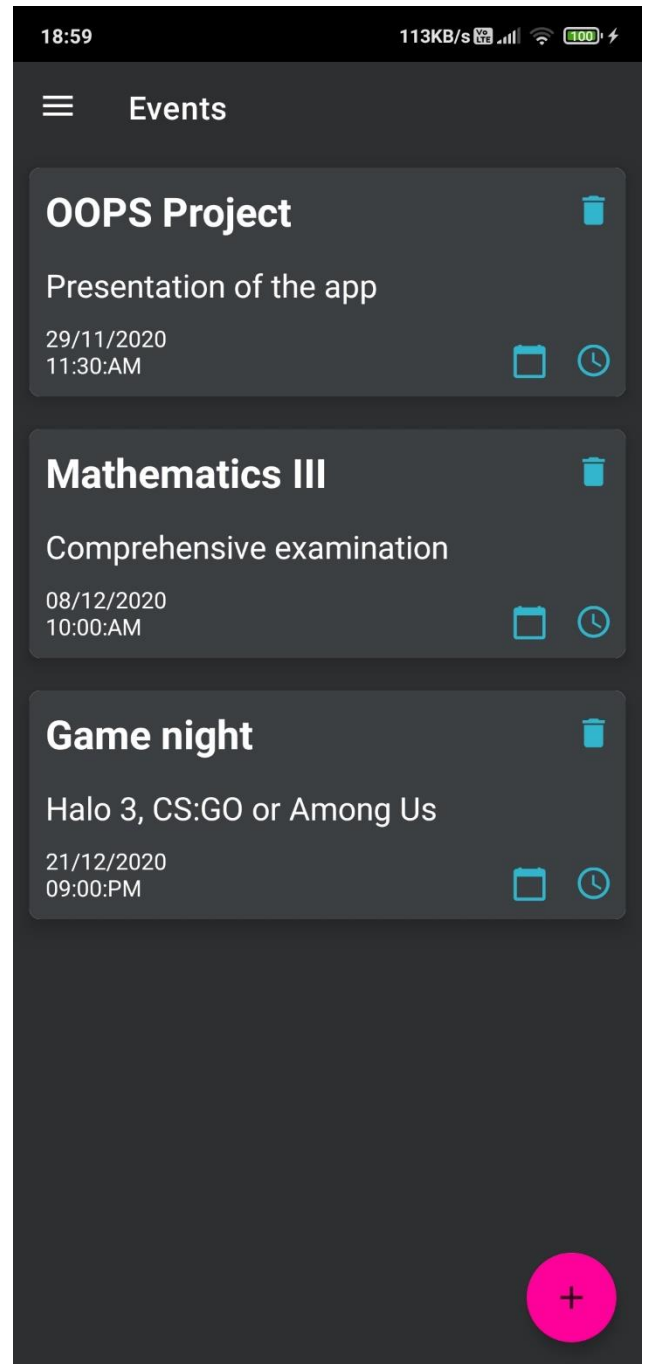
18:59

113KB/s Vo LTE 100

Events

OOPS Project

Presentation of the app

29/11/2020
11:30:AM

Mathematics III

Comprehensive examination

08/12/2020
10:00:AM

Game night

Halo 3, CS:GO or Among Us

21/12/2020
09:00:PM

+